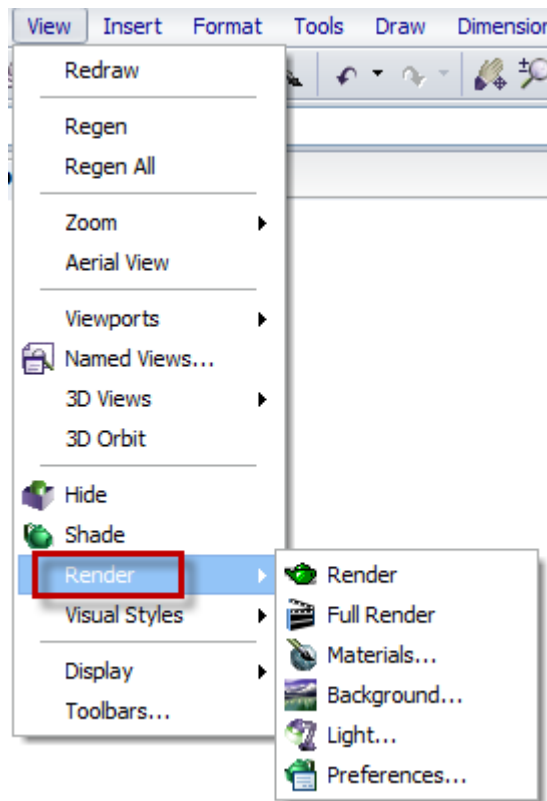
View Insert Format Tools Draw Dimensio

Redraw

Regen
Regen All

Zoom
Aerial View

Viewports
Named Views...
3D Views
3D Orbit

Hide
Shade
Render
Visual Styles

Display
Toolbars...

Render
Full Render
Materials...
Background...
Light...
Preferences...